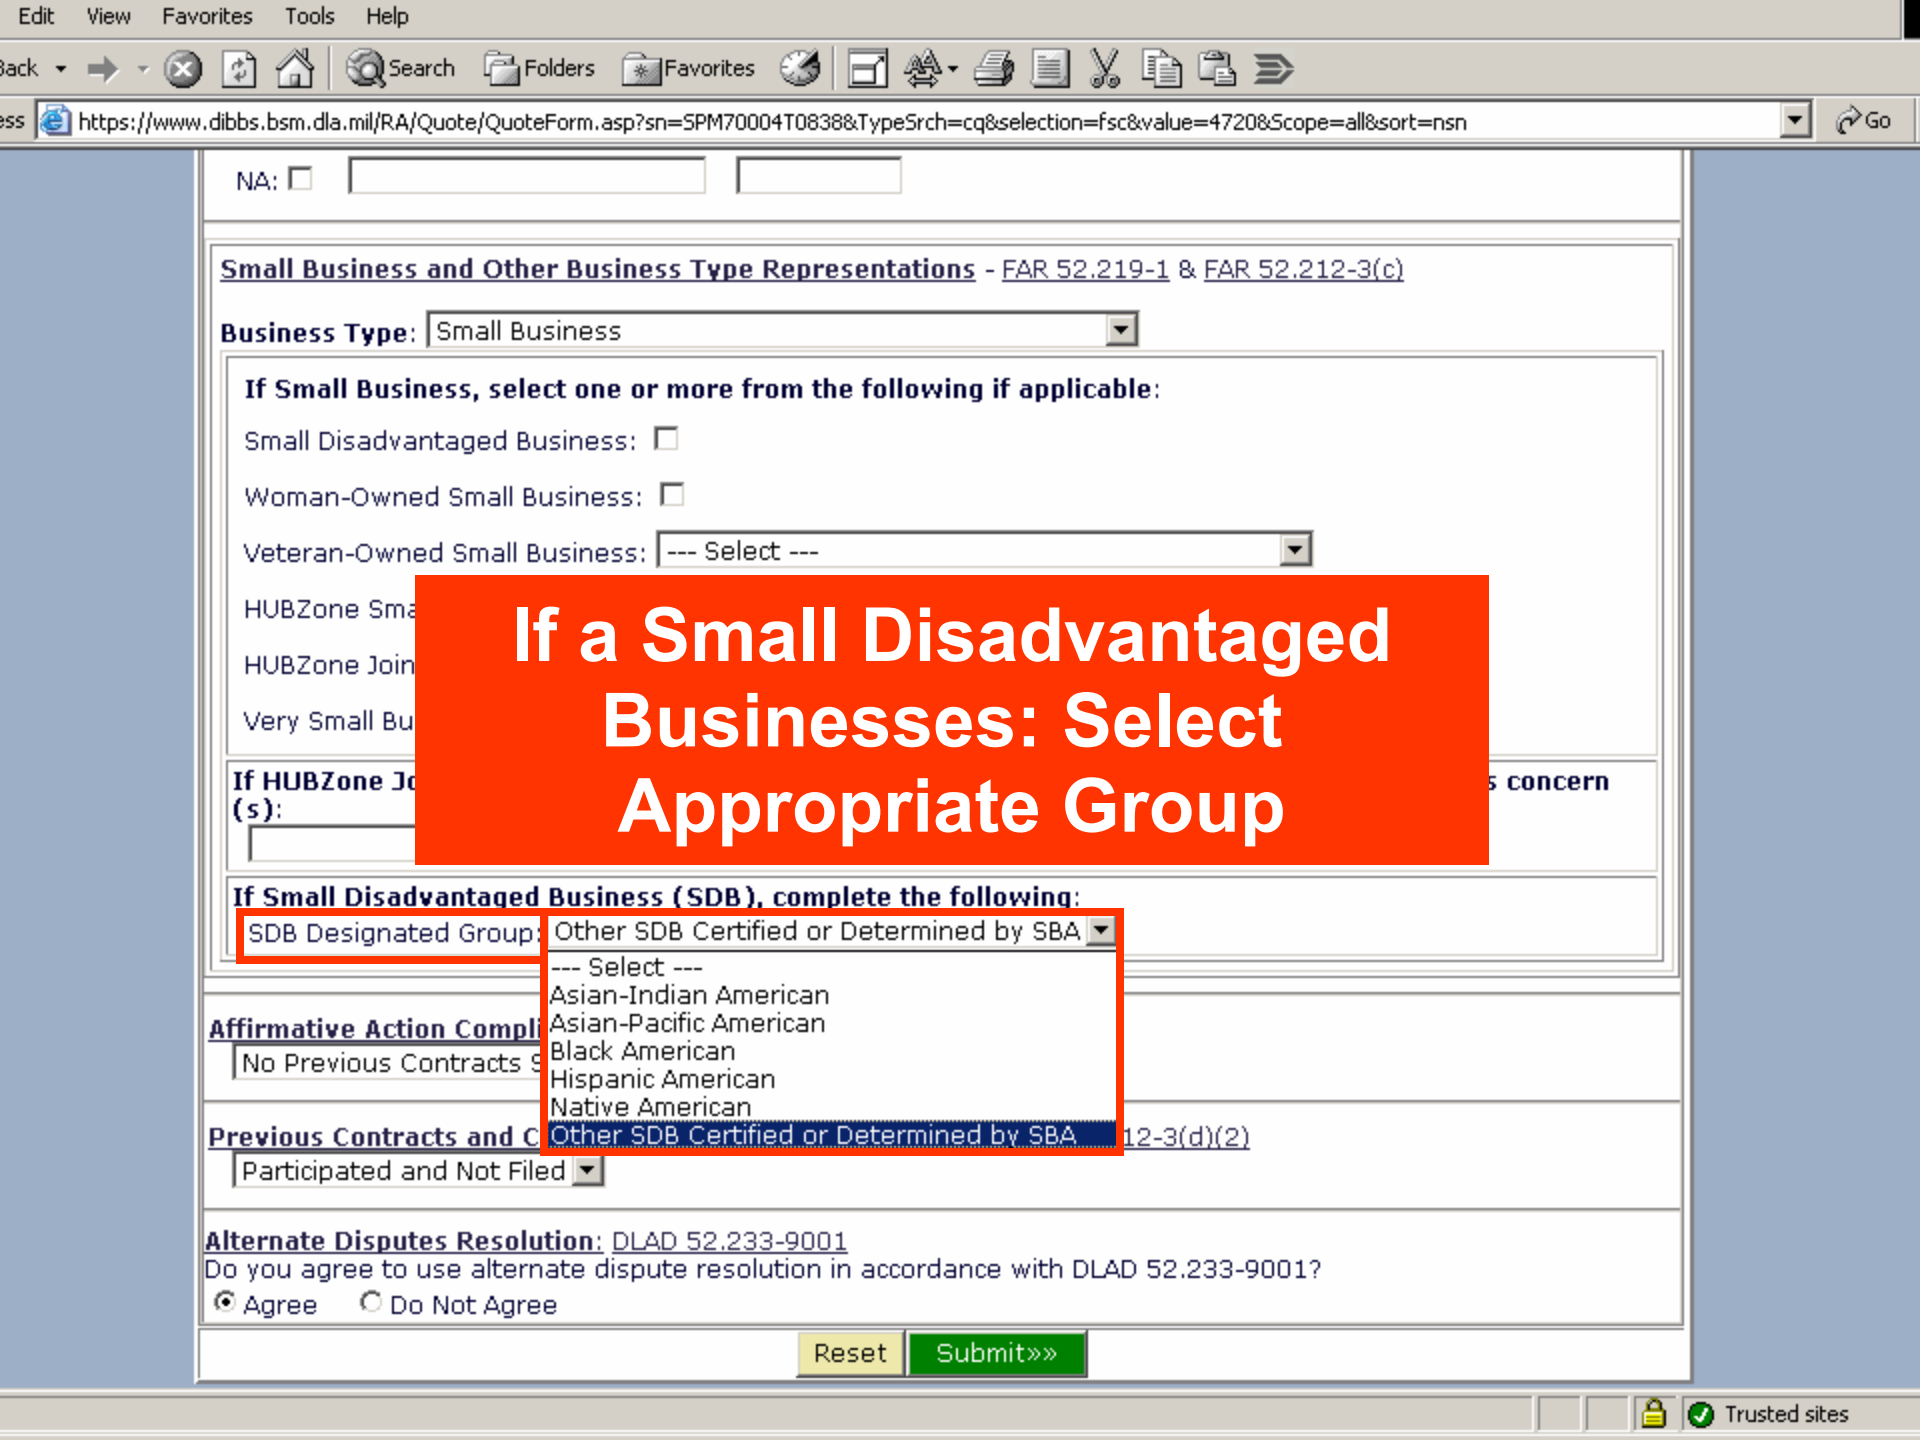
Edit View Favorites Tools Help

Back Search Folders Favorites

ess https://www.dibbs.bsm.dla.mil/RA/Quote/QuoteForm.asp?sn=SPM70004T0838&TypeSrch=cq&selection=fsc&value=4720&Scope=all&sort=nsn Go

NA:

Small Business and Other Business Type Representations - FAR 52.219-1 & FAR 52.212-3(c)

Business Type: Small Business

If Small Business, select one or more from the following if applicable:

Small Disadvantaged Business:

Woman-Owned Small Business:

Veteran-Owned Small Business: --- Select ---

HUBZone Sma

HUBZone Join

Very Small Bu

If HUBZone Jo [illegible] s concern (s):

If a Small Disadvantaged Businesses: Select Appropriate Group

If Small Disadvantaged Business (SDB), complete the following:

SDB Designated Group: Other SDB Certified or Determined by SBA

--- Select ---
Asian-Indian American
Asian-Pacific American
Black American
Hispanic American
Native American
Other SDB Certified or Determined by SBA

Affirmative Action Compli

No Previous Contracts S

Previous Contracts and C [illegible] 12-3(d)(2)

Participated and Not Filed

Alternate Disputes Resolution: DLAD 52.233-9001
Do you agree to use alternate dispute resolution in accordance with DLAD 52.233-9001?

Agree Do Not Agree

Reset Submit»»

Trusted sites